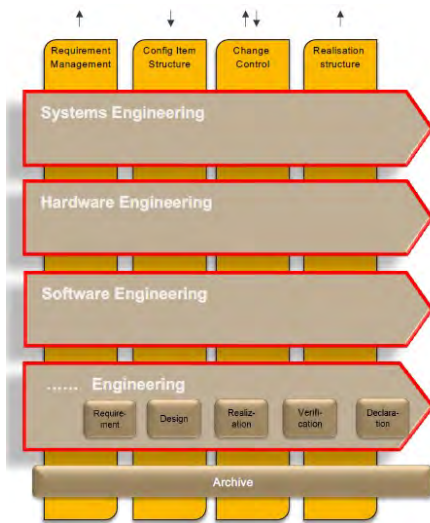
Requirement Management

Config Item Structure

Change Control

Realisation structure

Systems Engineering

Hardware Engineering

Software Engineering

...... Engineering

Requirement

Design

Realization

Verification

Declaration

Archive